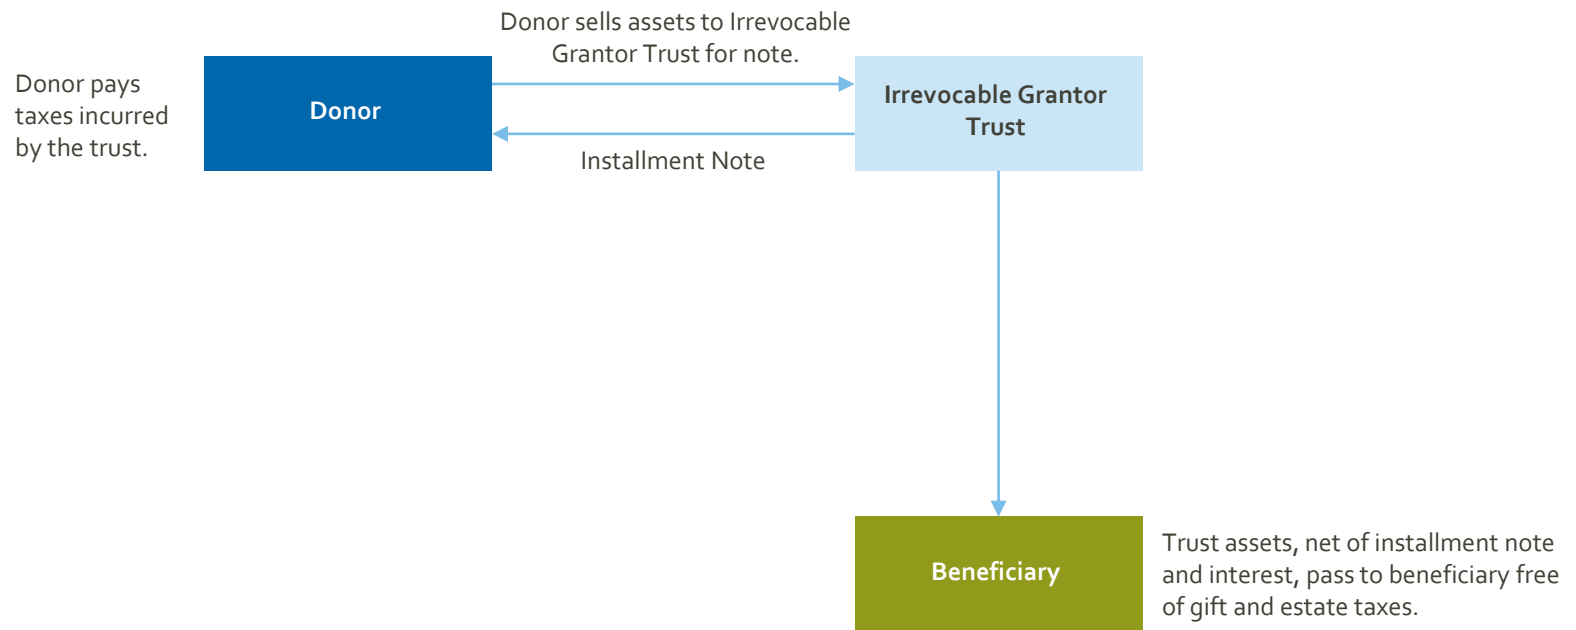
Donor sells assets to Irrevocable Grantor Trust for note.

Donor pays taxes incurred by the trust.

Donor

Irrevocable Grantor Trust

Installment Note

Beneficiary

Trust assets, net of installment note and interest, pass to beneficiary free of gift and estate taxes.